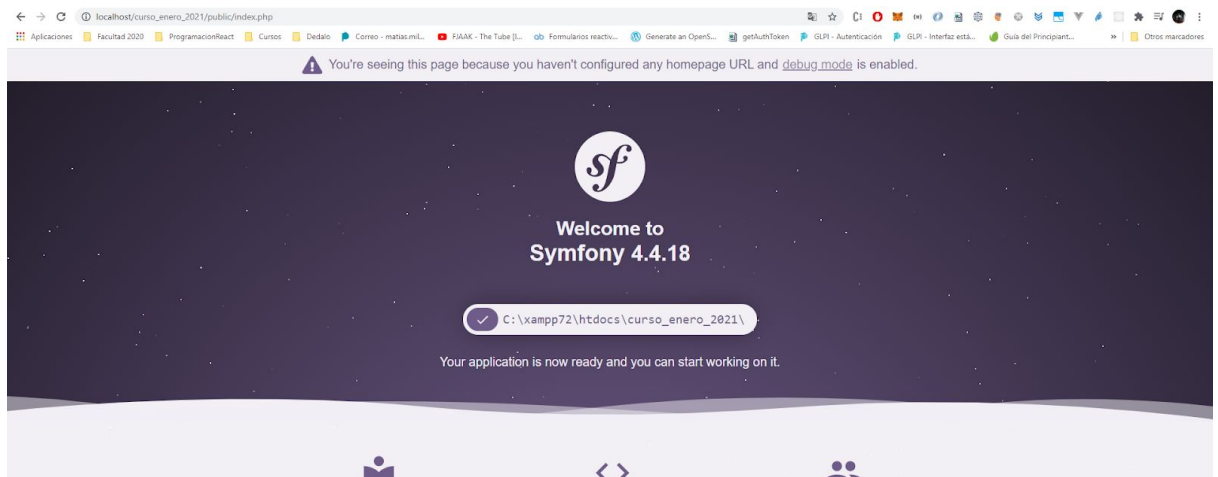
localhost/curso_enero_2021/public/index.php

Aplicaciones Facultad 2020 ProgramacionReact Cursos Dedalo Correo - matias.mil... FJAAK - The Tube [L... Formularios reactiv... Generate an OpenS... getAuthToken GLPI - Autenticación GLPI - Interfaz está... Guía del Principiant... » Otros marcadores

You're seeing this page because you haven't configured any homepage URL and debug mode is enabled.

sf

Welcome to
Symfony 4.4.18

C:\xampp72\htdocs\curso_enero_2021\

Your application is now ready and you can start working on it.